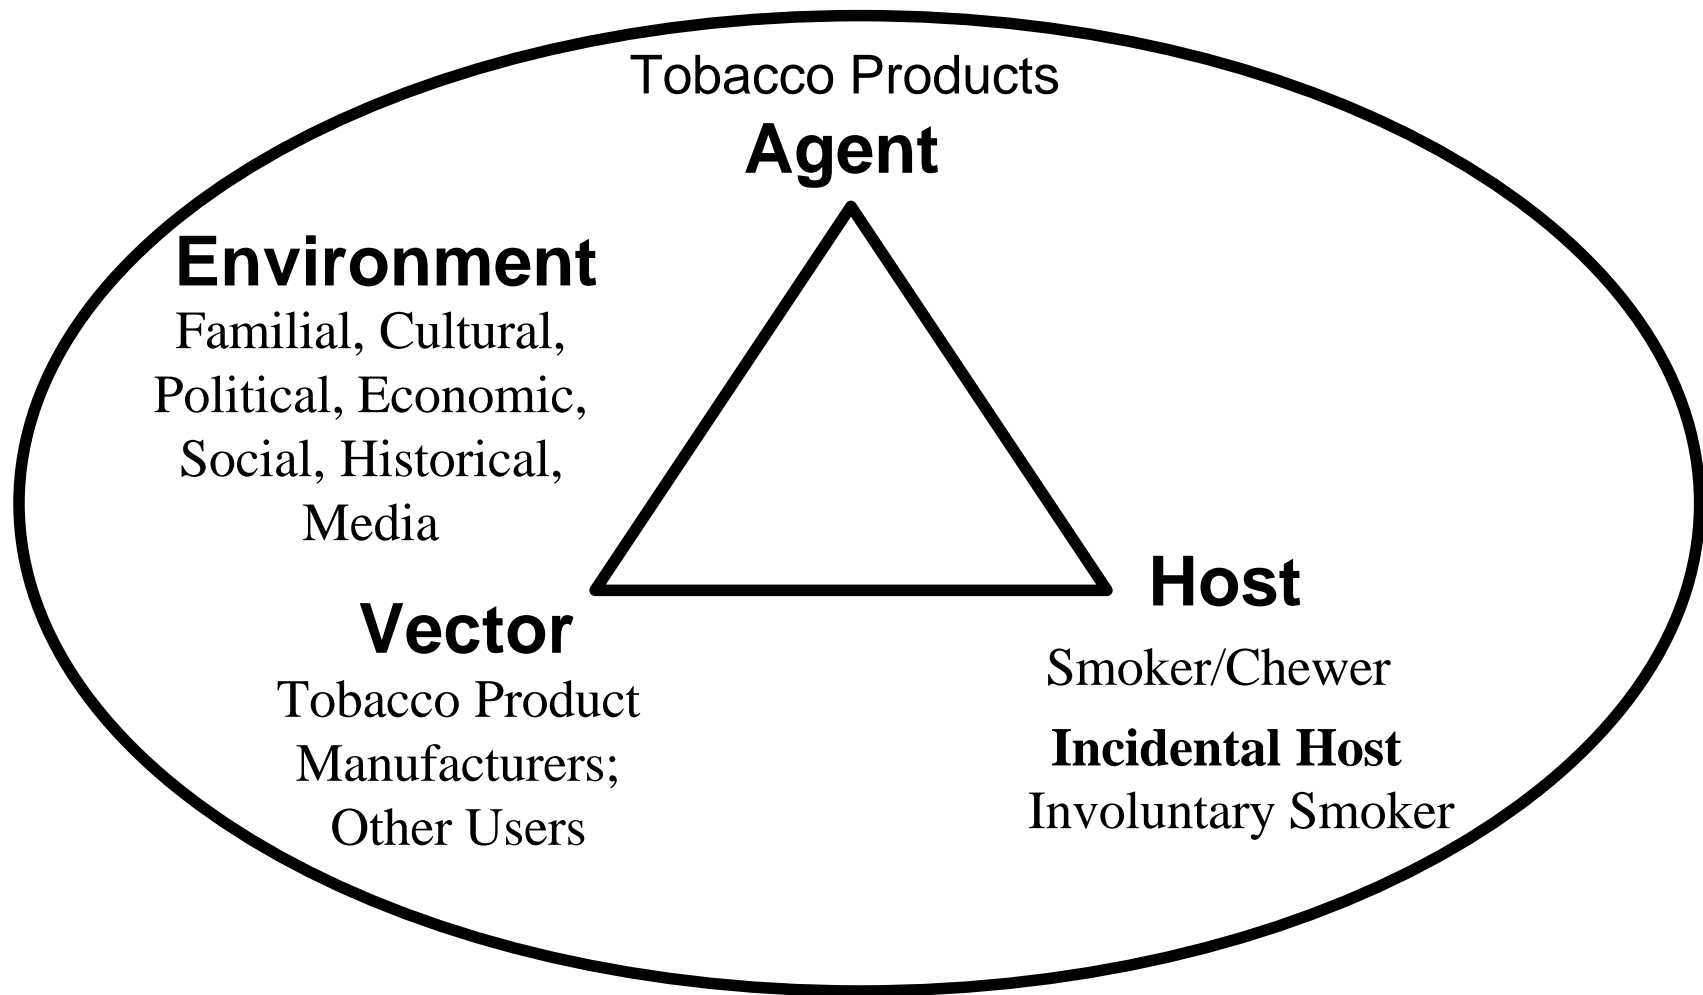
Tobacco Products

Agent

Environment

Familial, Cultural, Political, Economic, Social, Historical, Media

Vector

Tobacco Product Manufacturers; Other Users

Host

Smoker/Chewer

Incidental Host

Involuntary Smoker